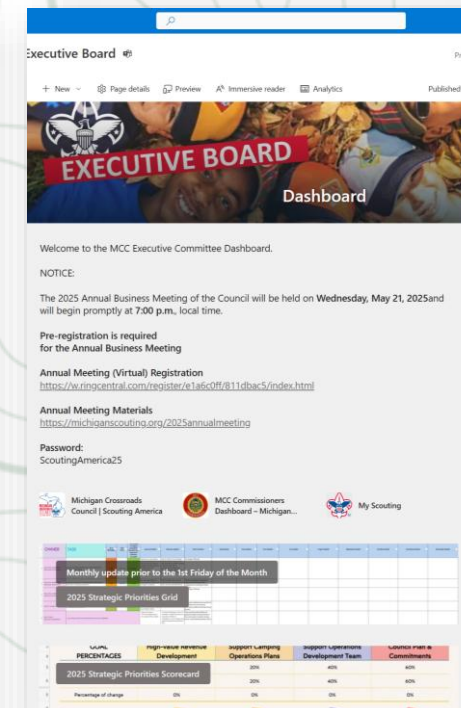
Executive Board

+ New ⌄ Page details Preview Immersive reader Analytics Published

EXECUTIVE BOARD

Dashboard

Welcome to the MCC Executive Committee Dashboard.

NOTICE:

The 2025 Annual Business Meeting of the Council will be held on **Wednesday, May 21, 2025**and will begin promptly at **7:00 p.m.**, local time.

**Pre-registration is required for the Annual Business Meeting**

**Annual Meeting (Virtual) Registration**
https://w.ringcentral.com/register/e1a6c0ff/811dbac5/index.html

**Annual Meeting Materials**
https://michiganscouting.org/2025annualmeeting

**Password:**
ScoutingAmerica25

Michigan Crossroads Council | Scouting America

MCC Commissioners Dashboard – Michigan...

My Scouting

Monthly update prior to the 1st Friday of the Month

2025 Strategic Priorities Grid

GOAL PERCENTAGES | High-Value Revenue Development | Support Camping Operations Plans | Support Operations Development Team | Council Plan & Commitments

2025 Strategic Priorities Scorecard

20% 40% 60%
20% 40% 60%
Percentage of change 0% 0% 0% 0%